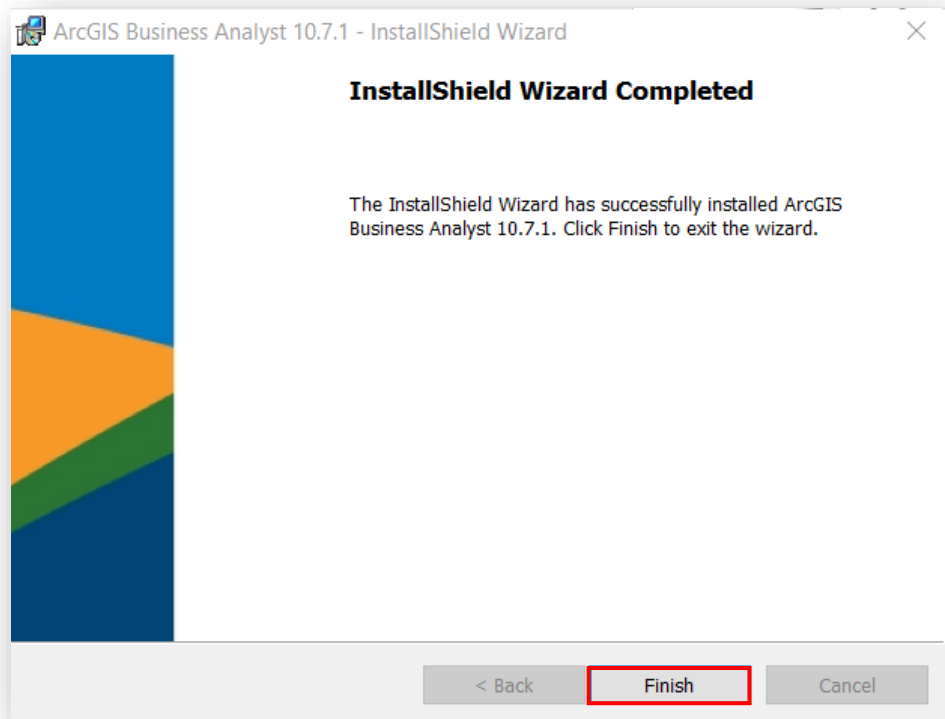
ArcGIS Business Analyst 10.7.1 - InstallShield Wizard

InstallShield Wizard Completed

The InstallShield Wizard has successfully installed ArcGIS Business Analyst 10.7.1. Click Finish to exit the wizard.

< Back
Finish
Cancel